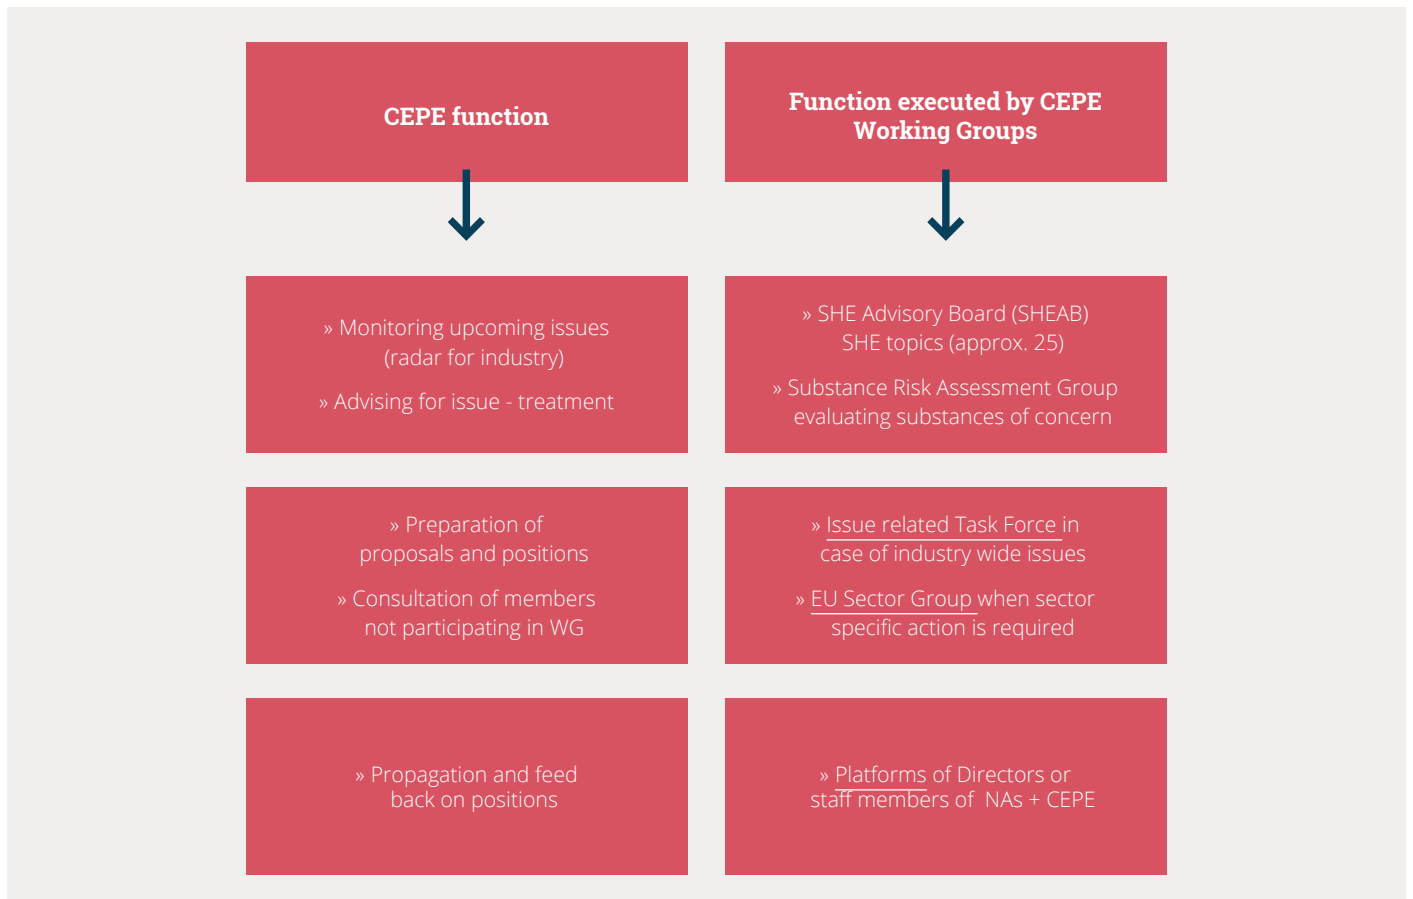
CEPE function

Function executed by CEPE Working Groups

» Monitoring upcoming issues (radar for industry)

» Advising for issue - treatment

» SHE Advisory Board (SHEAB) SHE topics (approx. 25)

» Substance Risk Assessment Group evaluating substances of concern

» Preparation of proposals and positions

» Consultation of members not participating in WG

» Issue related Task Force in case of industry wide issues

» EU Sector Group when sector specific action is required

» Propagation and feed back on positions

» Platforms of Directors or staff members of NAs + CEPE